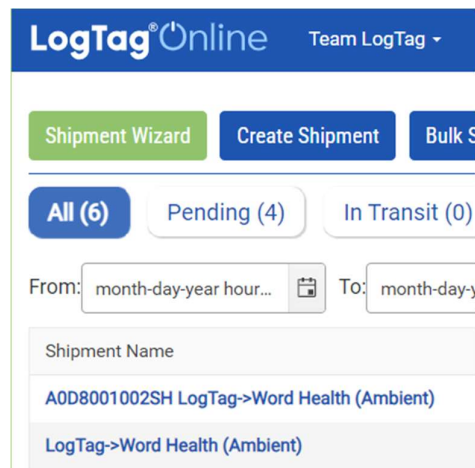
LogTag®Online Team LogTag

Shipment Wizard Create Shipment Bulk S

All (6) Pending (4) In Transit (0)

From: month-day-year hour... To: month-day-y

Shipment Name

A0D8001002SH LogTag->Word Health (Ambient)

LogTag->Word Health (Ambient)